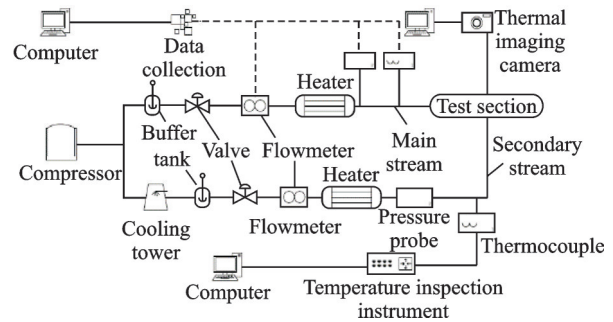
Computer

Data collection

Thermal imaging camera

Heater

Test section

Buffer tank

Valve

Flowmeter

Main stream

Secondary stream

Compressor

Cooling tower

Flowmeter

Heater

Pressure probe

Thermocouple

Computer

Temperature inspection instrument